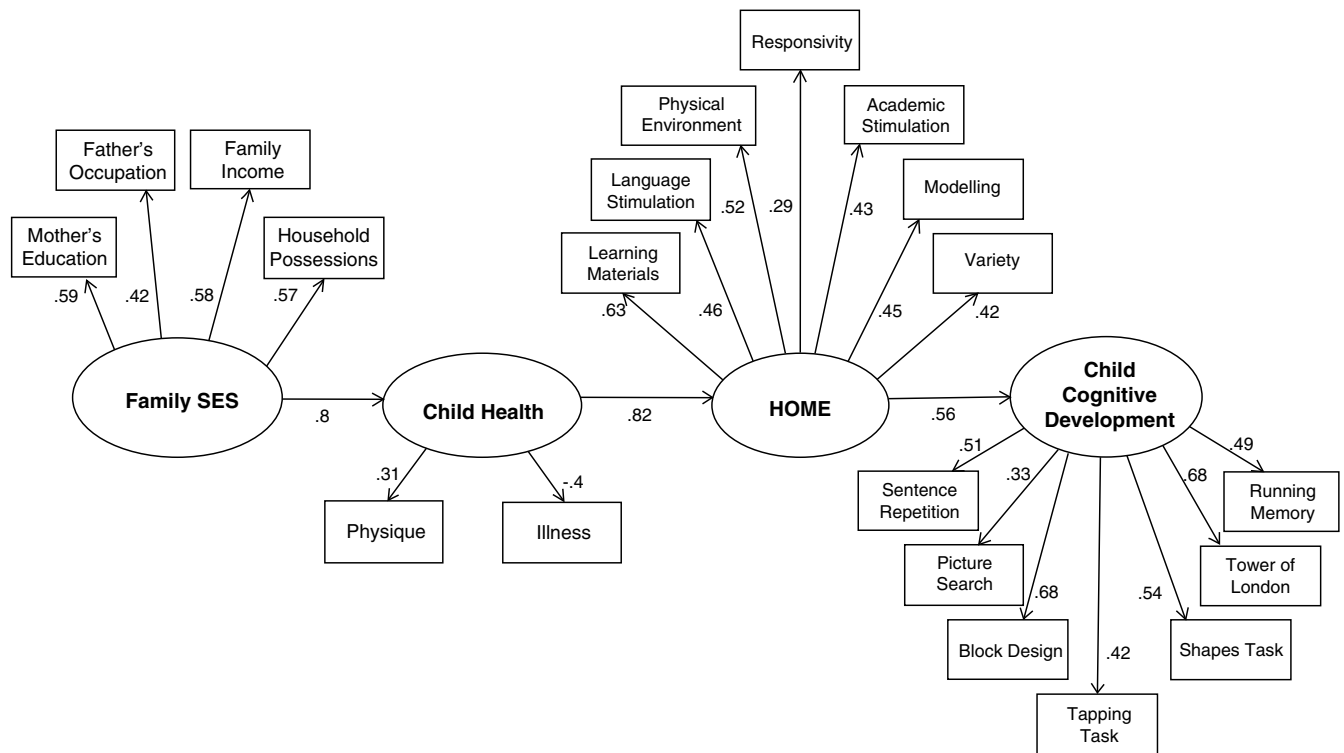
Responsivity

Physical Environment

Academic Stimulation

Father's Occupation

Family Income

Language Stimulation

Modelling

.52

.29

.43

Mother's Education

Household Possessions

Learning Materials

Variety

.59

.42

.58

.57

.63

.46

.45

.42

Family SES

.8

Child Health

.82

HOME

.56

Child Cognitive Development

.31

-.4

Physique

Illness

.51

.33

.68

.49

Sentence Repetition

Running Memory

Picture Search

Tower of London

.68

.54

Block Design

Shapes Task

.42

Tapping Task